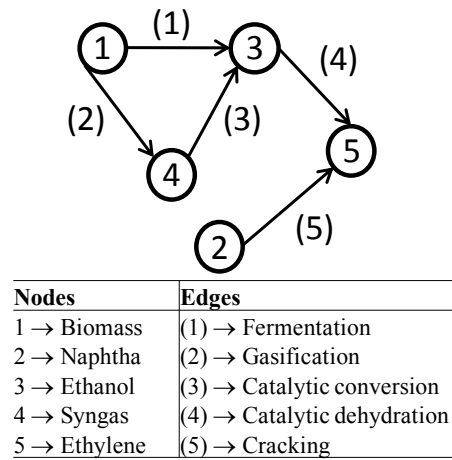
(1)
1
3
(4)
(2)
(3)
5
4
2
(5)

| Nodes | Edges |
|---|---|
| $1 \rightarrow$ Biomass | $(1) \rightarrow$ Fermentation |
| $2 \rightarrow$ Naphtha | $(2) \rightarrow$ Gasification |
| $3 \rightarrow$ Ethanol | $(3) \rightarrow$ Catalytic conversion |
| $4 \rightarrow$ Syngas | $(4) \rightarrow$ Catalytic dehydration |
| $5 \rightarrow$ Ethylene | $(5) \rightarrow$ Cracking |